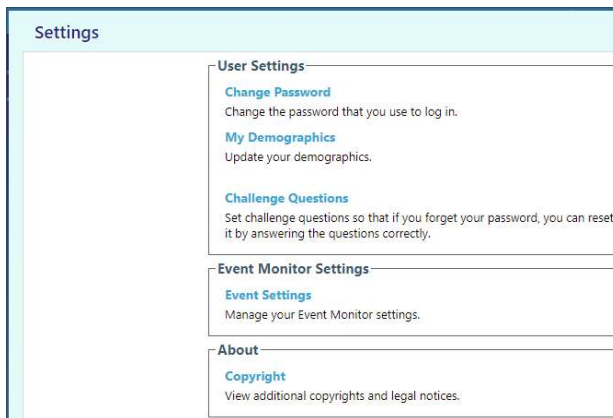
Settings

User Settings

Change Password

Change the password that you use to log in.

My Demographics

Update your demographics.

Challenge Questions

Set challenge questions so that if you forget your password, you can reset it by answering the questions correctly.

Event Monitor Settings

Event Settings

Manage your Event Monitor settings.

About

Copyright

View additional copyrights and legal notices.